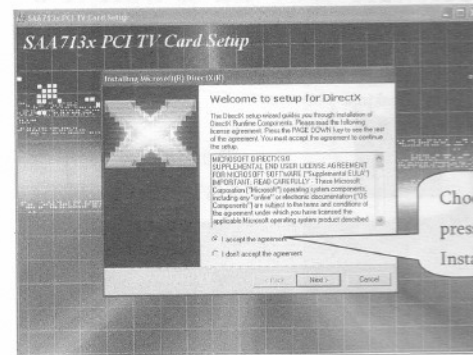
SAA713x PCI TV Card Setup

SAA713x PCI TV Card Setup

Installing Microsoft(R) DirectX(R)

Welcome to setup for DirectX

The DirectX setup wizard guides you through installation of DirectX Runtime Components. Please read the following license agreement. Press the PAGE DOWN key to see the rest of the agreement. You must accept the agreement to continue the setup.

MICROSOFT DIRECTX 9.0 SUPPLEMENTAL END USER LICENSE AGREEMENT FOR MICROSOFT SOFTWARE ("Supplemental EULA") IMPORTANT: READ CAREFULLY - These Microsoft Corporation ("Microsoft") operating system components, including any "online" or electronic documentation ("OS Components") are subject to the terms and conditions of the agreement under which you have licensed the applicable Microsoft operating system product described

I accept the agreement

I don't accept the agreement

< Back

Next >

Cancel

Choo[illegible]
pres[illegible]
Insta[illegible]